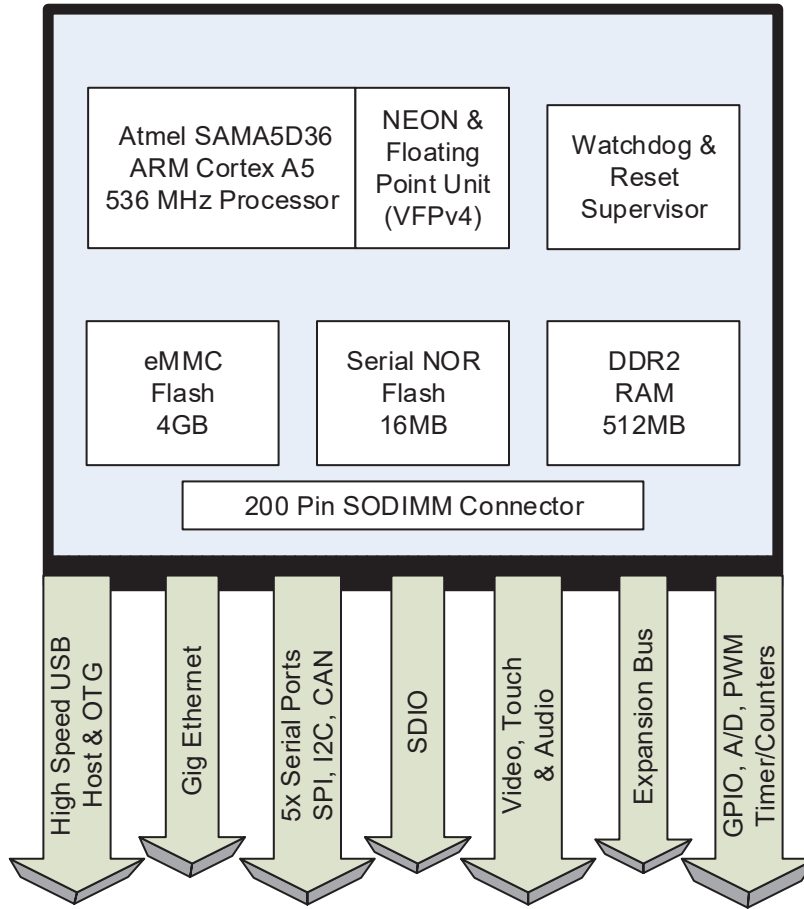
Atmel SAMA5D36
ARM Cortex A5
536 MHz Processor

NEON &
Floating
Point Unit
(VFPv4)

Watchdog &
Reset
Supervisor

eMMC
Flash
4GB

Serial NOR
Flash
16MB

DDR2
RAM
512MB

200 Pin SODIMM Connector

High Speed USB
Host & OTG

Gig Ethernet

5x Serial Ports
SPI, I2C, CAN

SDIO

Video, Touch
& Audio

Expansion Bus

GPIO, A/D, PWM
Timer/Counters